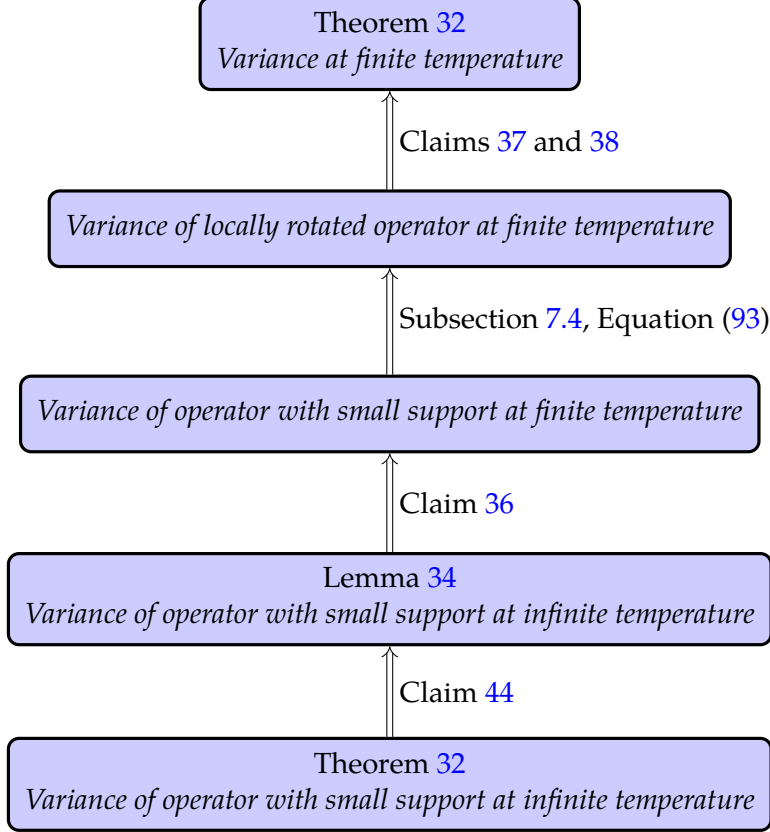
Theorem 32
*Variance at finite temperature*

Claims 37 and 38

*Variance of locally rotated operator at finite temperature*

Subsection 7.4, Equation (93)

*Variance of operator with small support at finite temperature*

Claim 36

Lemma 34
*Variance of operator with small support at infinite temperature*

Claim 44

Theorem 32
*Variance of operator with small support at infinite temperature*